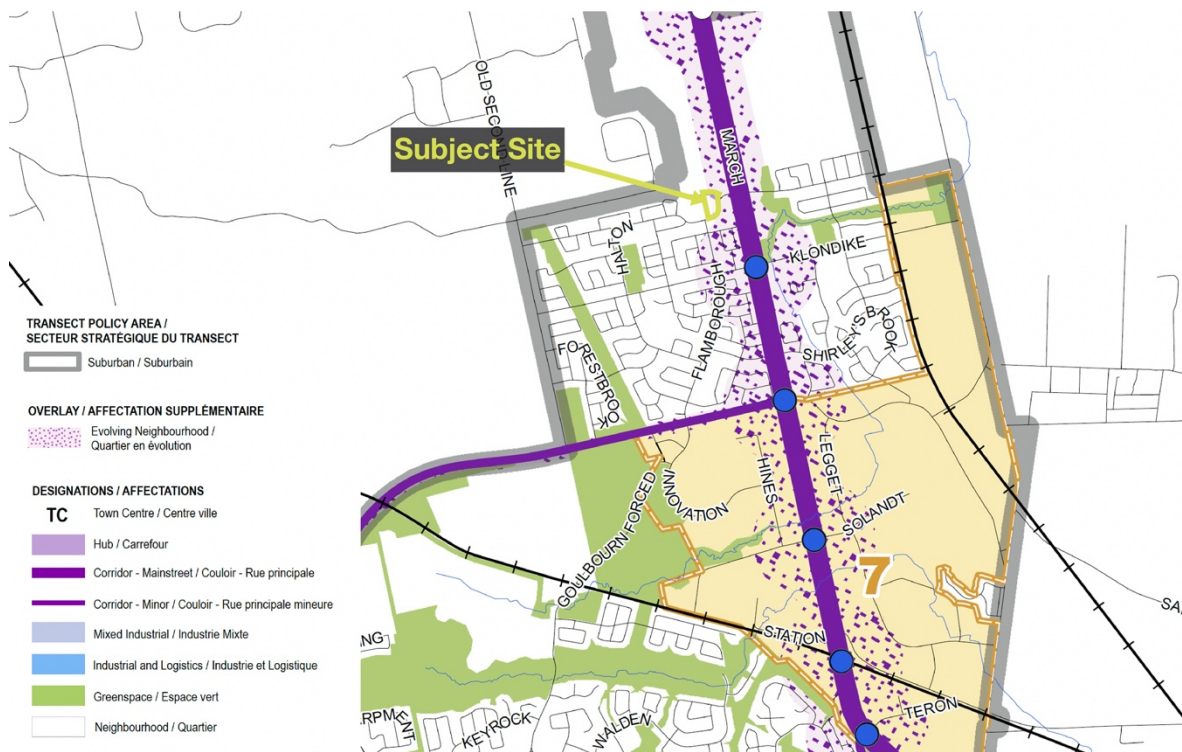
Subject Site

OLD SECOND LINE

MARCH

HALTON

KLONDIKE

FLAMBOROUGH

SHIRLEY'S BROOK

FORESTBROOK

LEGGET

HINES

INNOVATION

SOLANDT

GOULBOURN FORCED

7

STATION

TERON

KEYROCK

WALDEN

RPMENT

NG

SA

TRANSECT POLICY AREA / SECTEUR STRATÉGIQUE DU TRANSECT

Suburban / Suburbain

OVERLAY / AFFECTATION SUPPLÉMENTAIRE

Evolving Neighbourhood / Quartier en évolution

DESIGNATIONS / AFFECTATIONS

TC Town Centre / Centre ville

Hub / Carrefour

Corridor - Mainstreet / Couloir - Rue principale

Corridor - Minor / Couloir - Rue principale mineure

Mixed Industrial / Industrie Mixte

Industrial and Logistics / Industrie et Logistique

Greenspace / Espace vert

Neighbourhood / Quartier